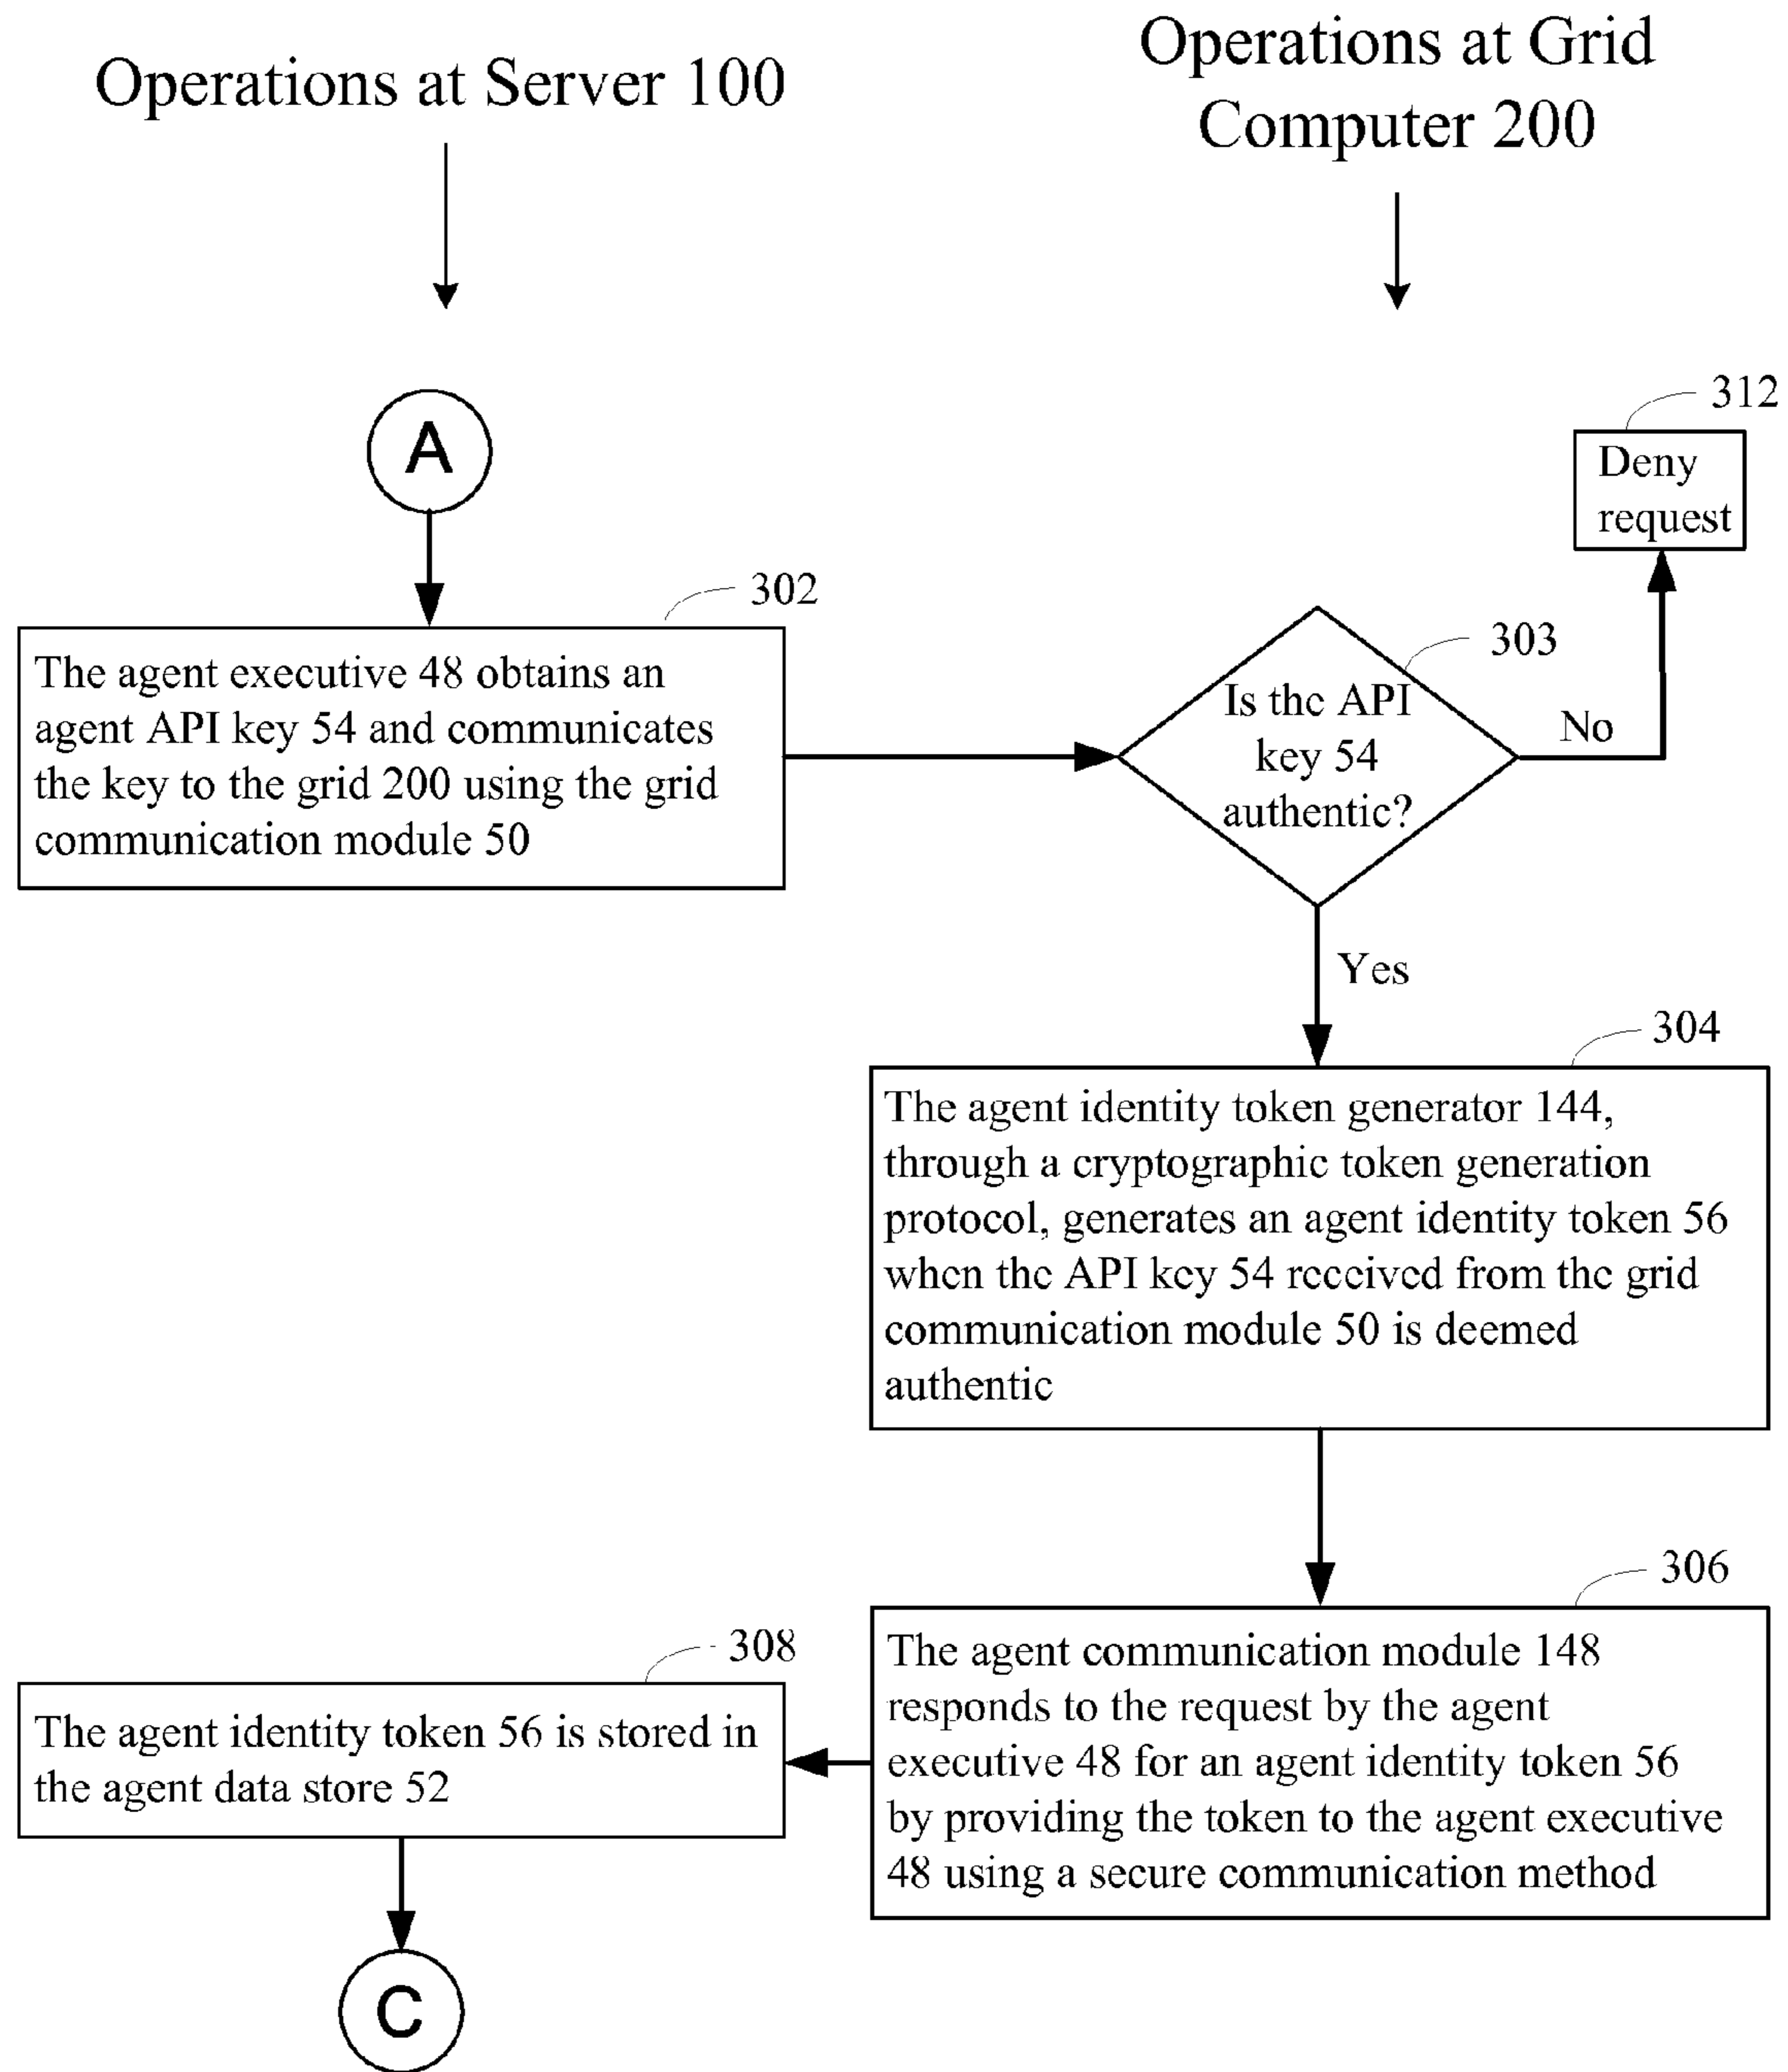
Operations at Server 100

Operations at Grid Computer 200

A

312

Deny request

302

The agent executive 48 obtains an agent API key 54 and communicates the key to the grid 200 using the grid communication module 50

303

Is the API key 54 authentic?

No

Yes

304

The agent identity token generator 144, through a cryptographic token generation protocol, generates an agent identity token 56 when the API key 54 received from the grid communication module 50 is deemed authentic

306

The agent communication module 148 responds to the request by the agent executive 48 for an agent identity token 56 by providing the token to the agent executive 48 using a secure communication method

308

The agent identity token 56 is stored in the agent data store 52

C